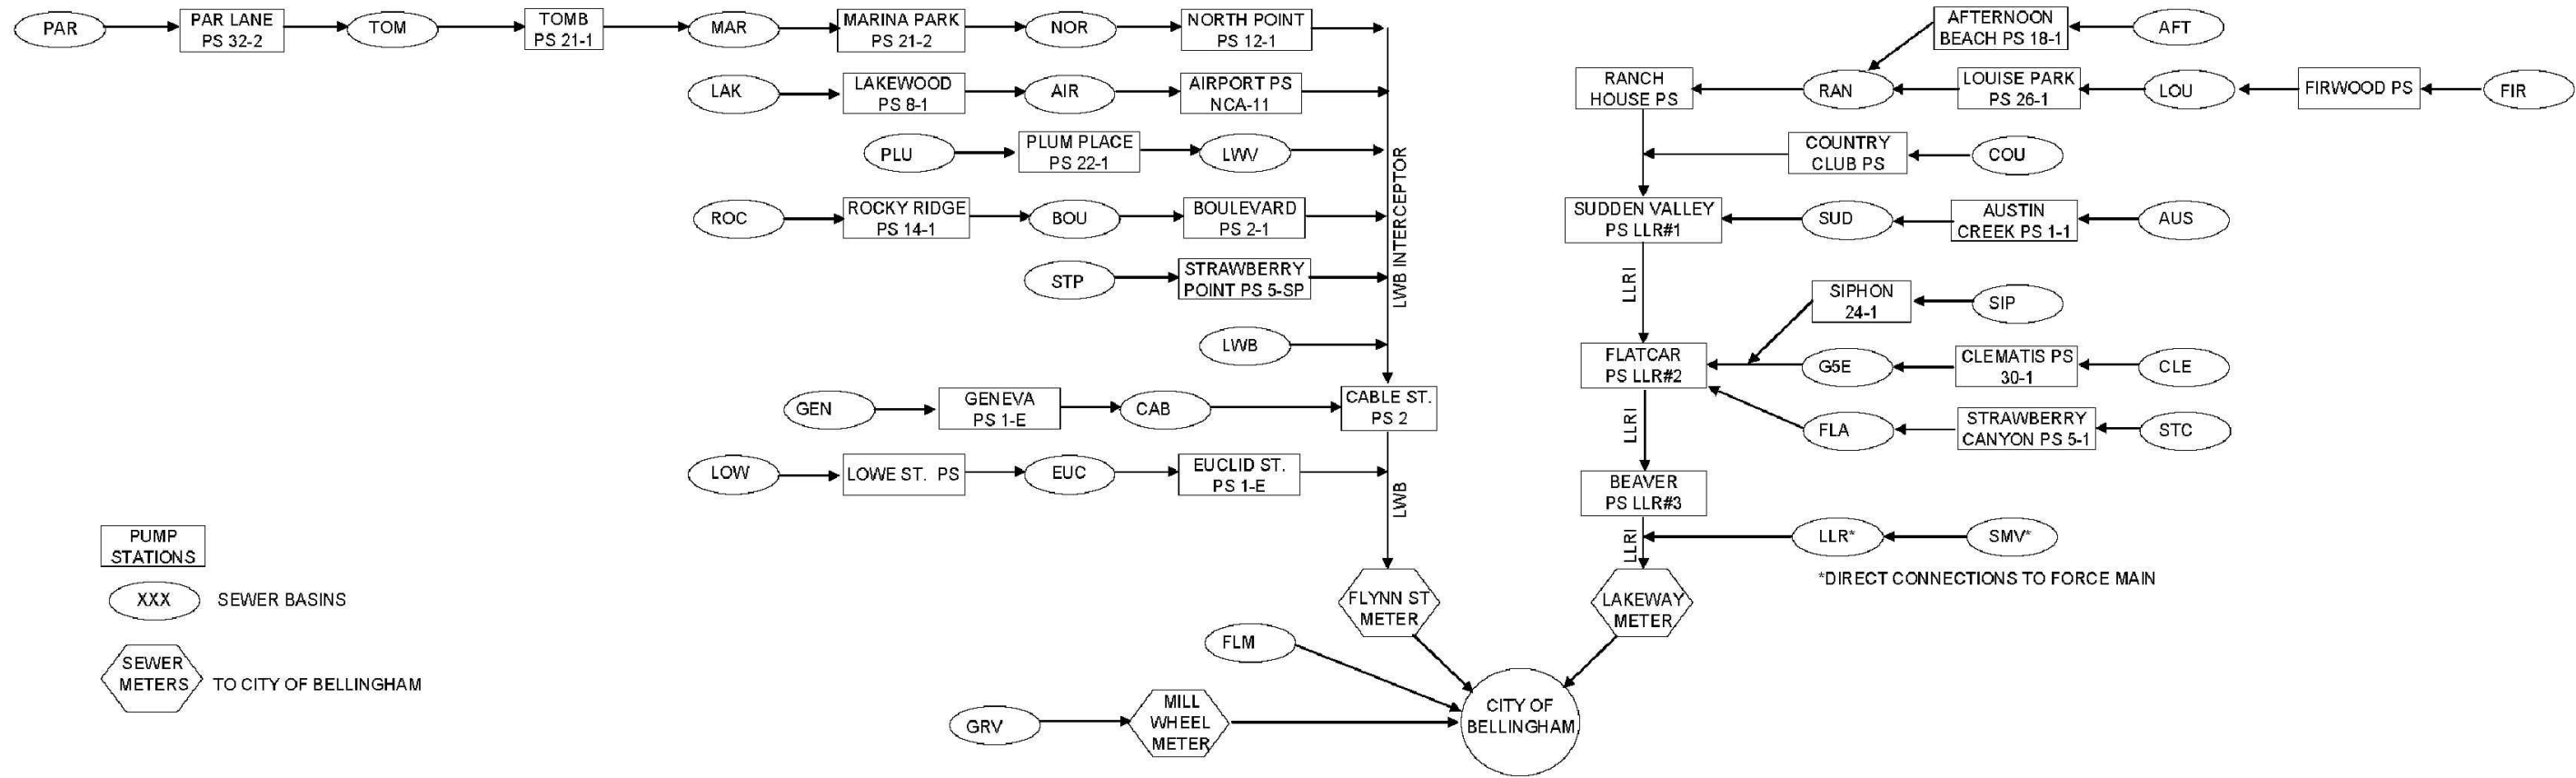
PAR
PAR LANE PS 32-2
TOM
TOMB PS 21-1
MAR
MARINA PARK PS 21-2
NOR
NORTH POINT PS 12-1

LAK
LAKEWOOD PS 8-1
AIR
AIRPORT PS NCA-11

PLU
PLUM PLACE PS 22-1
LWV

ROC
ROCKY RIDGE PS 14-1
BOU
BOULEVARD PS 2-1

STP
STRAWBERRY POINT PS 5-SP

LWB

LWB INTERCEPTOR

GEN
GENEVA PS 1-E
CAB
CABLE ST. PS 2

LOW
LOWE ST. PS
EUC
EUCLID ST. PS 1-E

LWB

FLYNN ST METER

FLM

GRV
MILL WHEEL METER

CITY OF BELLINGHAM

AFTERNOON BEACH PS 18-1
AFT

RANCH HOUSE PS
RAN
LOUISE PARK PS 26-1
LOU
FIRWOOD PS
FIR

COUNTRY CLUB PS
COU

SUDDEN VALLEY PS LLR#1
SUD
AUSTIN CREEK PS 1-1
AUS

LLRI

SIPHON 24-1
SIP

FLATCAR PS LLR#2
G5E
CLEMATIS PS 30-1
CLE

FLA
STRAWBERRY CANYON PS 5-1
STC

LLRI

BEAVER PS LLR#3

LLRI
LLR*
SMV*

*DIRECT CONNECTIONS TO FORCE MAIN

LAKEWAY METER

PUMP STATIONS
XXX SEWER BASINS
SEWER METERS TO CITY OF BELLINGHAM